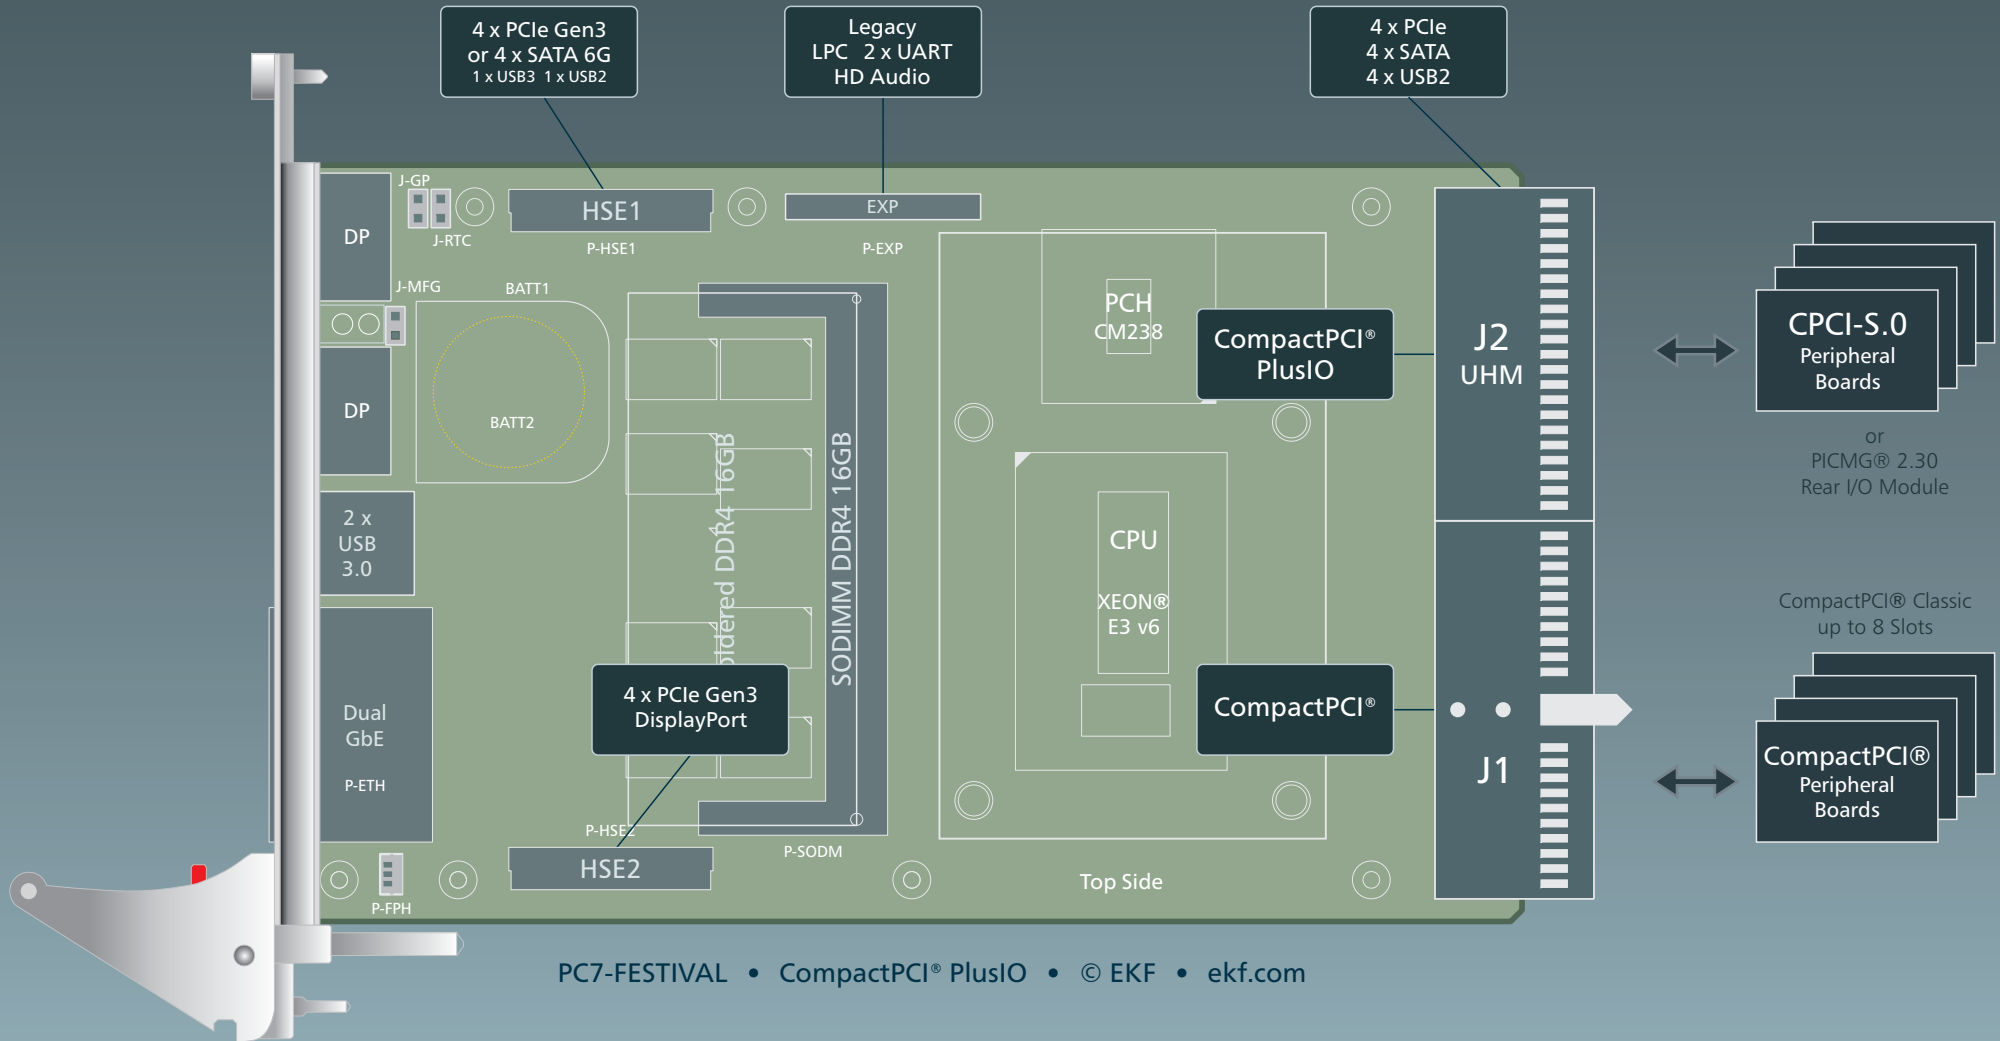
4 x PCIe Gen3
or 4 x SATA 6G
1 x USB3 1 x USB2

Legacy
LPC 2 x UART
HD Audio

4 x PCIe
4 x SATA
4 x USB2

J-GP
DP
J-RTC
HSE1
P-HSE1
EXP
P-EXP
J-MFG
BATT1
BATT2
DP
PCH
CM238
CompactPCI® PlusIO
J2
UHM
CPCI-S.0
Peripheral
Boards
or
PICMG® 2.30
Rear I/O Module
Soldered DDR4 16GB
SODIMM DDR4 16GB
2 x
USB
3.0
CPU
XEON®
E3 v6
CompactPCI® Classic
up to 8 Slots
Dual
GbE
P-ETH
4 x PCIe Gen3
DisplayPort
CompactPCI®
J1
CompactPCI®
Peripheral
Boards
P-HSE2
HSE2
P-SODM
P-FPH
Top Side

PC7-FESTIVAL • CompactPCI® PlusIO • © EKF • ekf.com